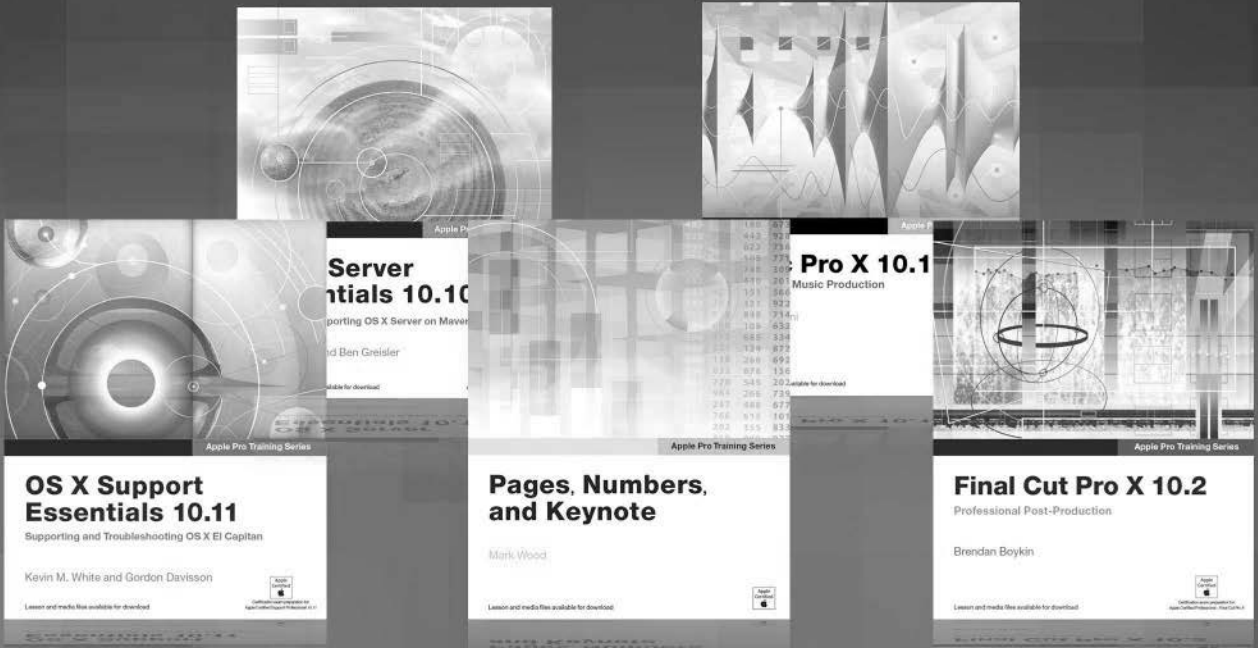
Apple Pro

Server
ntials 10.10
pporting OS X Server on Maver
nd Ben Greisler
ailable for download

Apple Pro

Pro X 10.1
Music Production
ailable for download

Apple Pro Training Series

OS X Support Essentials 10.11
Supporting and Troubleshooting OS X El Capitan

Kevin M. White and Gordon Davisson

Apple Certified

Lesson and media files available for download

Apple Pro Training Series

Pages, Numbers, and Keynote

Mark Wood

Apple Certified

Lesson and media files available for download

Apple Pro Training Series

Final Cut Pro X 10.2
Professional Post-Production

Brendan Boykin

Apple Certified

Lesson and media files available for download